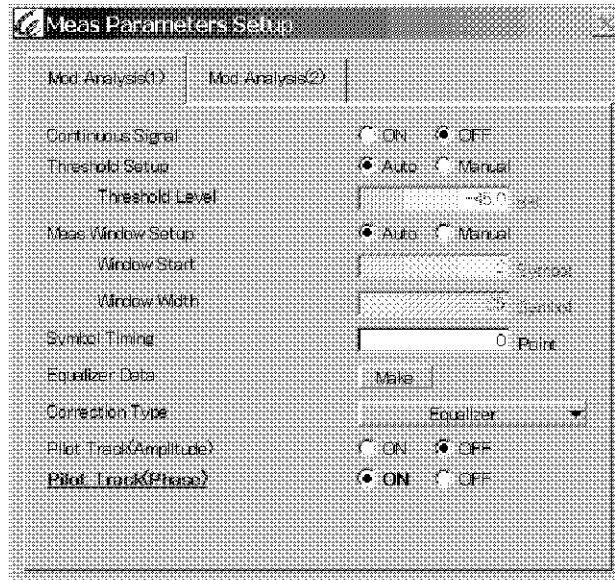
Meas Parameters Setup

Mod Analysis(1) | Mod Analysis(2)

Continuous Signal ON OFF
Threshold Setup Auto Manual
Threshold Level -45.0 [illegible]
Meas Window Setup Auto Manual
Window Start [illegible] Symbol
Window Width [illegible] Symbol
Symbol Timing 0 Point
Equalizer Data Make
Correction Type Equalizer
Pilot Track(Amplitude) ON OFF
Pilot Track(Phase) ON OFF